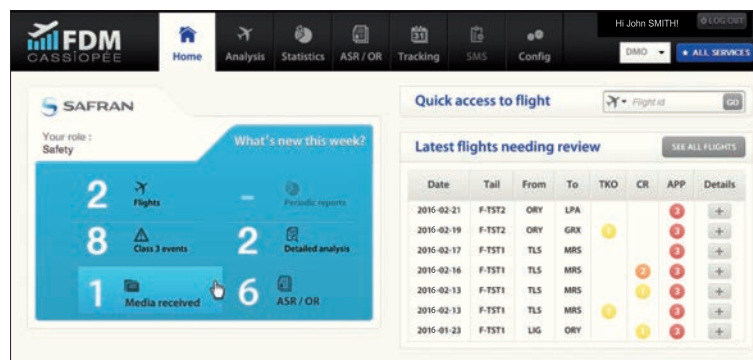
FDM CASSIOPÉE

Home Analysis Statistics ASR / OR Tracking SMS Config

Hi John SMITH! LOG OUT

DMO ALL SERVICES

SAFRAN

Your role : Safety

What's new this week?

2 Flights

- Periodic reports

8 Class 3 events

2 Detailed analysis

1 Media received

6 ASR / OR

Quick access to flight

Flight id GO

Latest flights needing review

SEE ALL FLIGHTS

| Date | Tail | From | To | TKO | CR | APP | Details |
|---|---|---|---|---|---|---|---|
| 2016-02-21 | F-TST2 | ORY | LPA | | | 3 | + |
| 2016-02-19 | F-TST2 | ORY | GRX | 1 | | 3 | + |
| 2016-02-17 | F-TST1 | TLS | MRS | | | 3 | + |
| 2016-02-16 | F-TST1 | TLS | MRS | | 2 | 3 | + |
| 2016-02-13 | F-TST1 | TLS | MRS | | 1 | 3 | + |
| 2016-02-13 | F-TST1 | TLS | MRS | 1 | | 3 | + |
| 2016-01-23 | F-TST1 | LIG | ORY | | 1 | 3 | + |